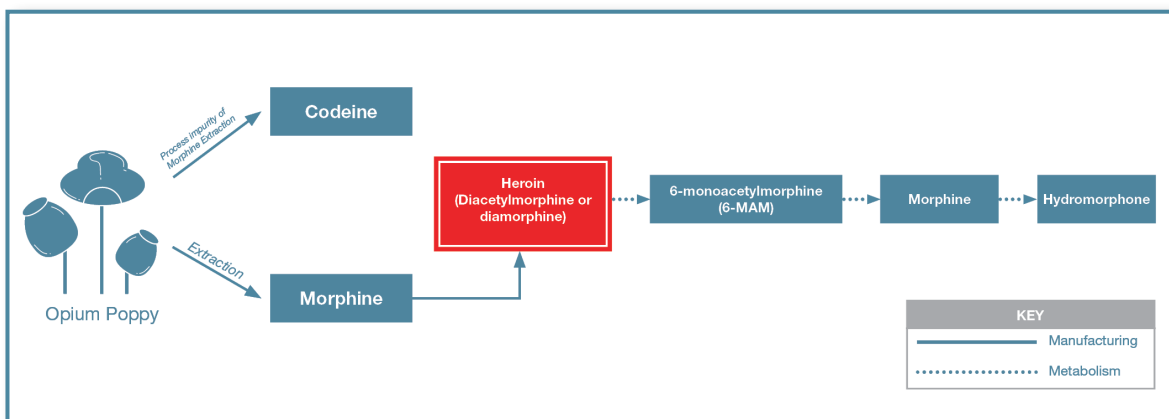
Process Impurity of Morphine Extraction

Codeine

Extraction

Morphine

Opium Poppy

Heroin (Diacetylmorphine or diamorphine)

6-monoacetylmorphine (6-MAM)

Morphine

Hydromorphone

KEY

Manufacturing

Metabolism